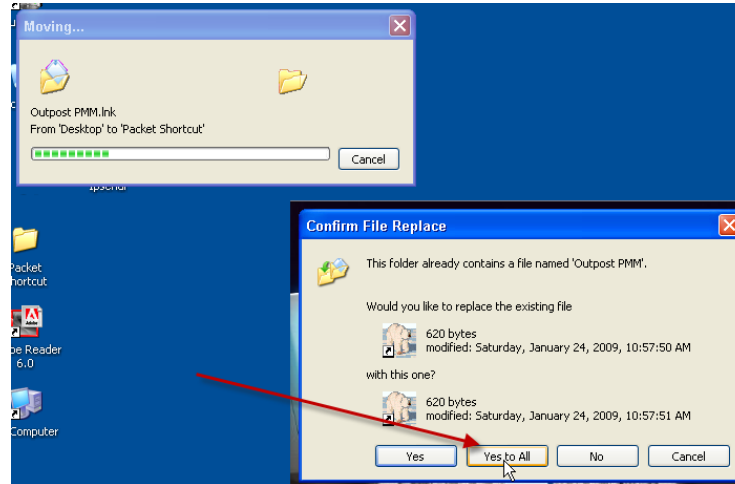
Moving...

Outpost PMM.lnk
From 'Desktop' to 'Packet Shortcut'

Cancel

ipserial

Packet
hortcut

be Reader
6.0

Computer

Confirm File Replace

This folder already contains a file named 'Outpost PMM'.

Would you like to replace the existing file

620 bytes
modified: Saturday, January 24, 2009, 10:57:50 AM

with this one?

620 bytes
modified: Saturday, January 24, 2009, 10:57:51 AM

Yes
Yes to All
No
Cancel